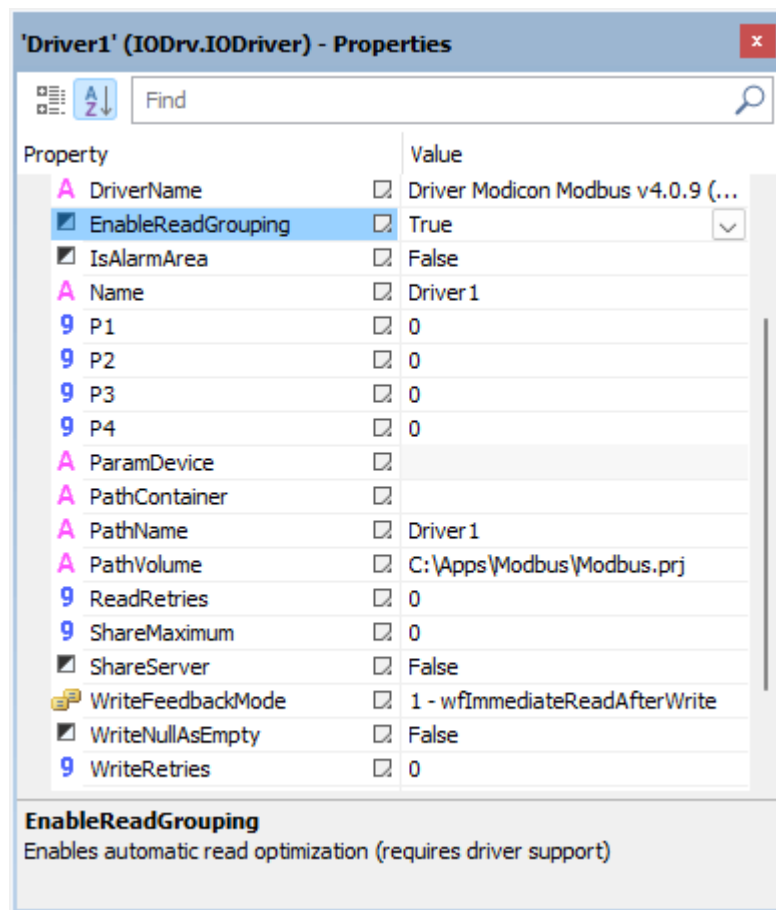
'Driver1' (IODrv.IODriver) - Properties

Find

| Property | Value |
|---|---|
| A DriverName | Driver Modicon Modbus v4.0.9 (... |
| EnableReadGrouping | True |
| IsAlarmArea | False |
| A Name | Driver1 |
| 9 P1 | 0 |
| 9 P2 | 0 |
| 9 P3 | 0 |
| 9 P4 | 0 |
| A ParamDevice | |
| A PathContainer | |
| A PathName | Driver1 |
| A PathVolume | C:\Apps\Modbus\Modbus.prj |
| 9 ReadRetries | 0 |
| 9 ShareMaximum | 0 |
| ShareServer | False |
| WriteFeedbackMode | 1 - wfImmediateReadAfterWrite |
| WriteNullAsEmpty | False |
| 9 WriteRetries | 0 |

EnableReadGrouping
Enables automatic read optimization (requires driver support)